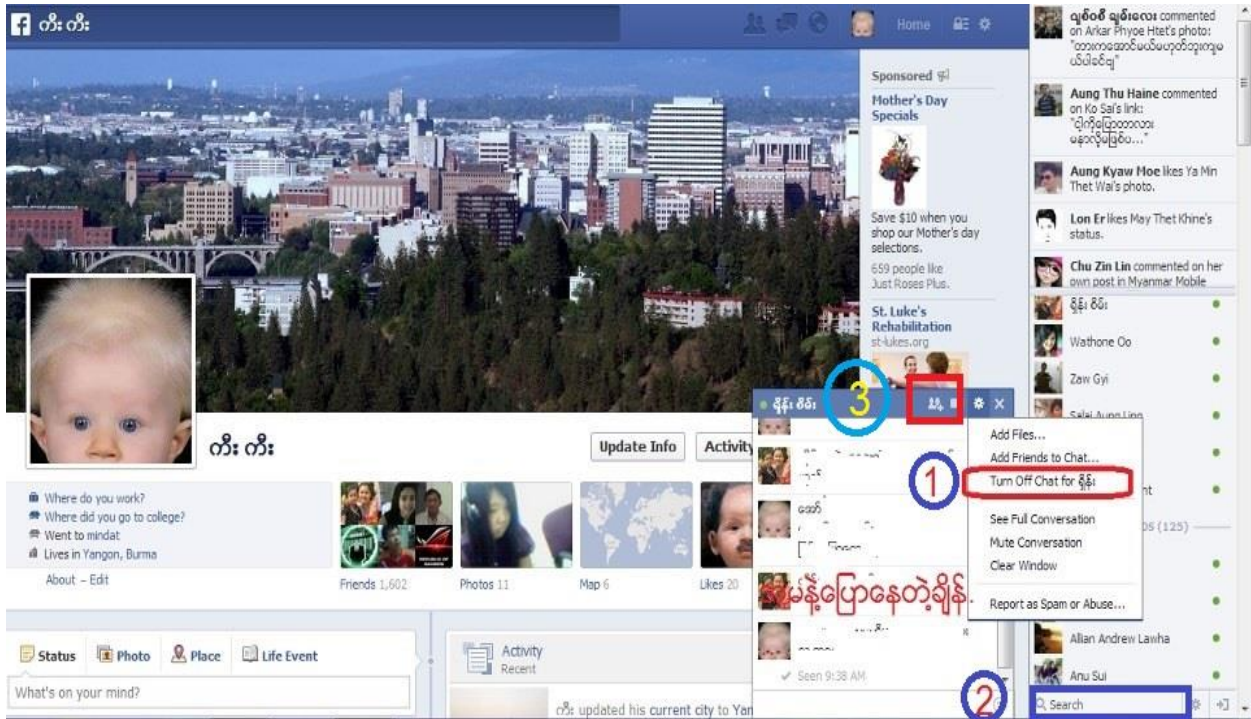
ကီး ကီး

Home

ချစ်ဝင် ချစ်လေး commented on Arkar Phyoe Htet's photo: "ဘာကောင်းမယ်မှန်းတာလဲ..."

Aung Thu Haine commented on Ko Sai's link: "ငါကိုပြောတာလား မနောလိုဖြစ်..."

Aung Kyaw Moe likes Ya Min Thet Wai's photo.

Lon Er likes May Thet Khine's status.

Chu Zin Lin commented on her own post in Myanmar Mobile

Sponsored

Mother's Day Specials

Save $10 when you shop our Mother's day selections.

659 people like Just Roses Plus.

St. Luke's Rehabilitation
st-lukes.org

ရှိန်း ဝိဝ်း

Wathone Oo

Zaw Gyi

Salai Aung Ling

ကီး ကီး

Update Info

Activity

3

ရှိန်း ဝိဝ်း

Add Files...
Add Friends to Chat...
Turn Off Chat for ရှိန်း
See Full Conversation
Mute Conversation
Clear Window
Report as Spam or Abuse...

1

nt

05 (125)

Where do you work?
Where did you go to college?
Went to mindat
Lives in Yangon, Burma

About - Edit

Friends 1,602

Photos 11

Map 6

Likes 20

ချိမ်နဲ့ပြောနေတဲ့ချိန်

Seen 9:38 AM

Allan Andrew Lawha

Anu Sui

2

Search

Status Photo Place Life Event

What's on your mind?

Activity
Recent

ကီး updated his current city to Yan